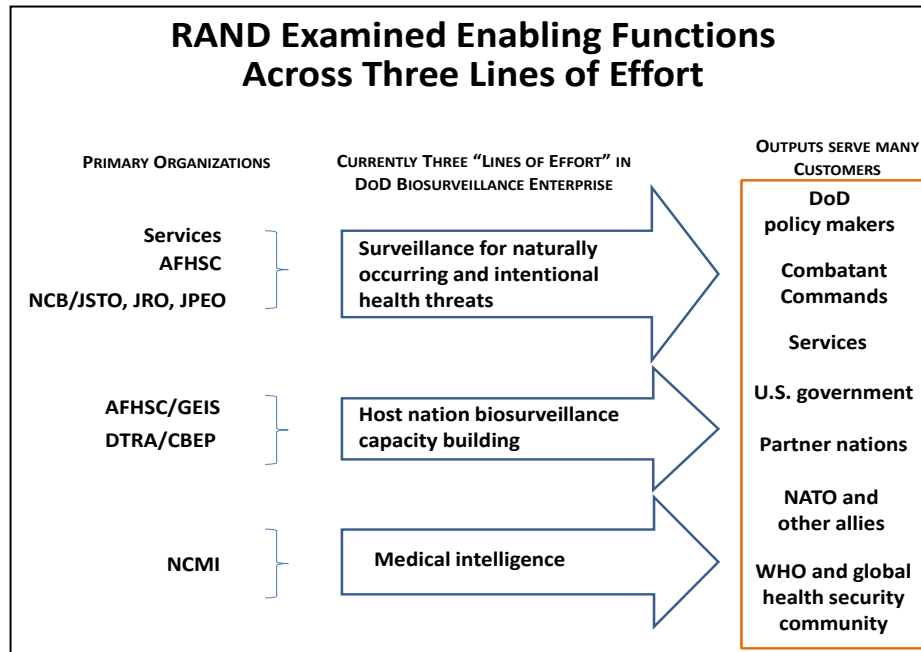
RAND Examined Enabling Functions Across Three Lines of Effort

PRIMARY ORGANIZATIONS

CURRENTLY THREE "LINES OF EFFORT" IN DOD BIOSURVEILLANCE ENTERPRISE

OUTPUTS SERVE MANY CUSTOMERS

Services
AFHSC
NCB/JSTO, JRO, JPEO

Surveillance for naturally occurring and intentional health threats

AFHSC/GEIS
DTRA/CBEP

Host nation biosurveillance capacity building

NCMI

Medical intelligence

DoD policy makers

Combatant Commands

Services

U.S. government

Partner nations

NATO and other allies

WHO and global health security community